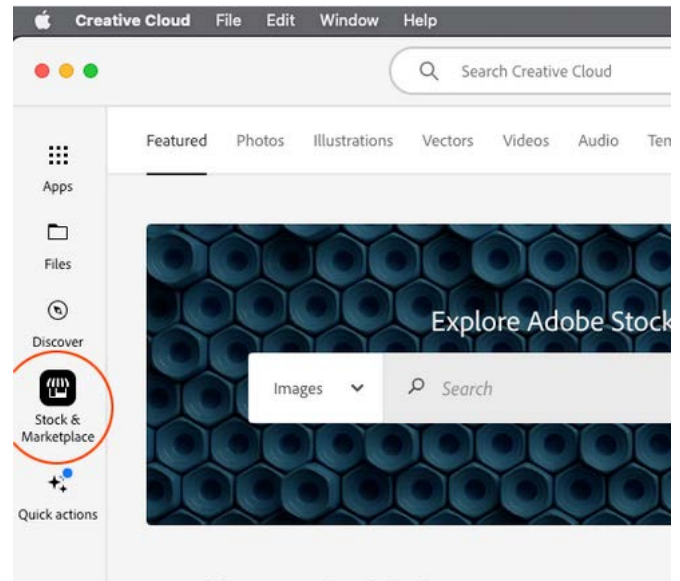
Creative Cloud File Edit Window Help

Search Creative Cloud

Apps

Files

Discover

Stock & Marketplace

Quick actions

Featured Photos Illustrations Vectors Videos Audio Ten

Explore Adobe Stock

Images

Search